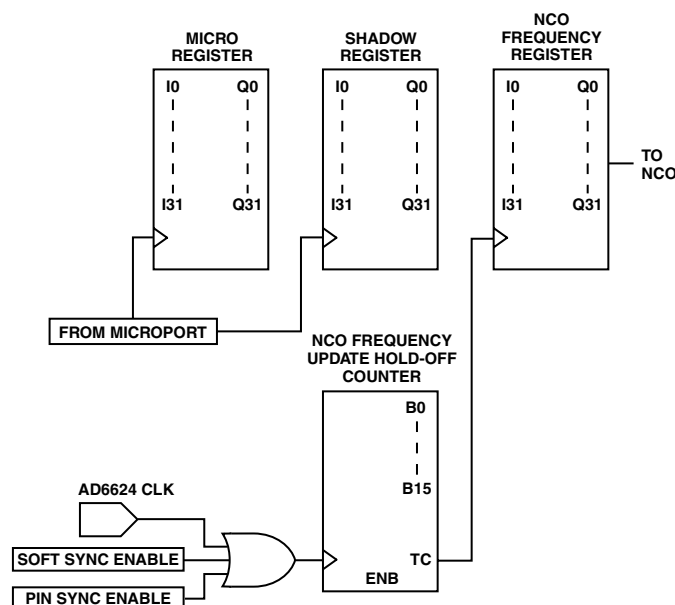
MICRO REGISTER

I0
Q0
I31
Q31

SHADOW REGISTER

I0
Q0
I31
Q31

NCO FREQUENCY REGISTER

I0
Q0
I31
Q31

TO NCO

FROM MICROPORT

NCO FREQUENCY UPDATE HOLD-OFF COUNTER

B0
B15
TC
ENB

AD6624 CLK

SOFT SYNC ENABLE

PIN SYNC ENABLE